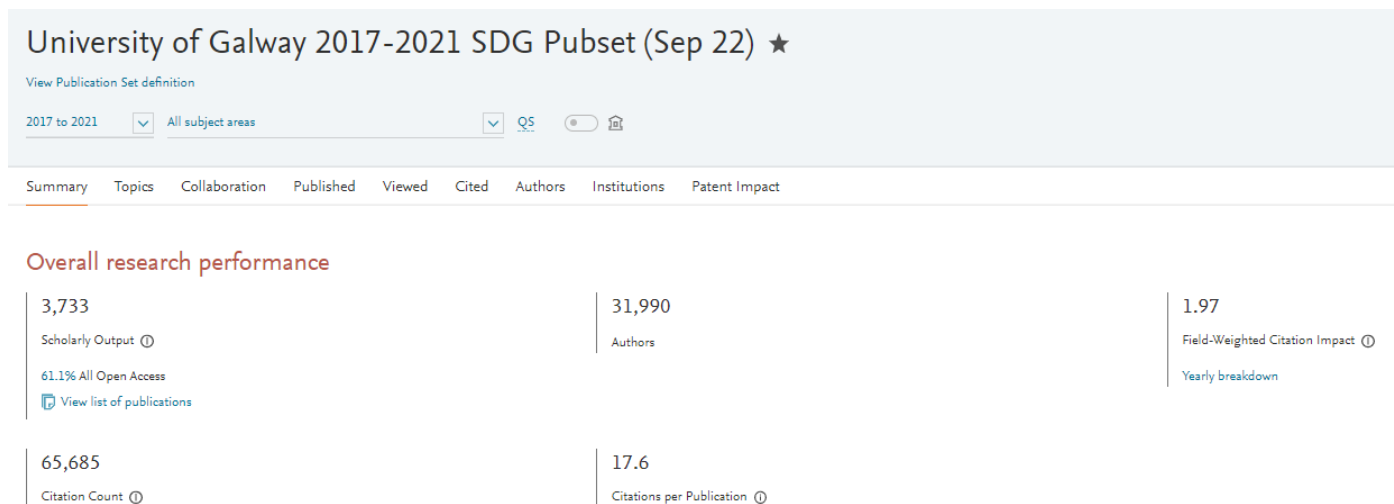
University of Galway 2017-2021 SDG Pubset (Sep 22) ★

View Publication Set definition

2017 to 2021 All subject areas QS

Summary Topics Collaboration Published Viewed Cited Authors Institutions Patent Impact

Overall research performance

3,733

Scholarly Output

61.1% All Open Access

View list of publications

31,990

Authors

1.97

Field-Weighted Citation Impact

Yearly breakdown

65,685

Citation Count

17.6

Citations per Publication